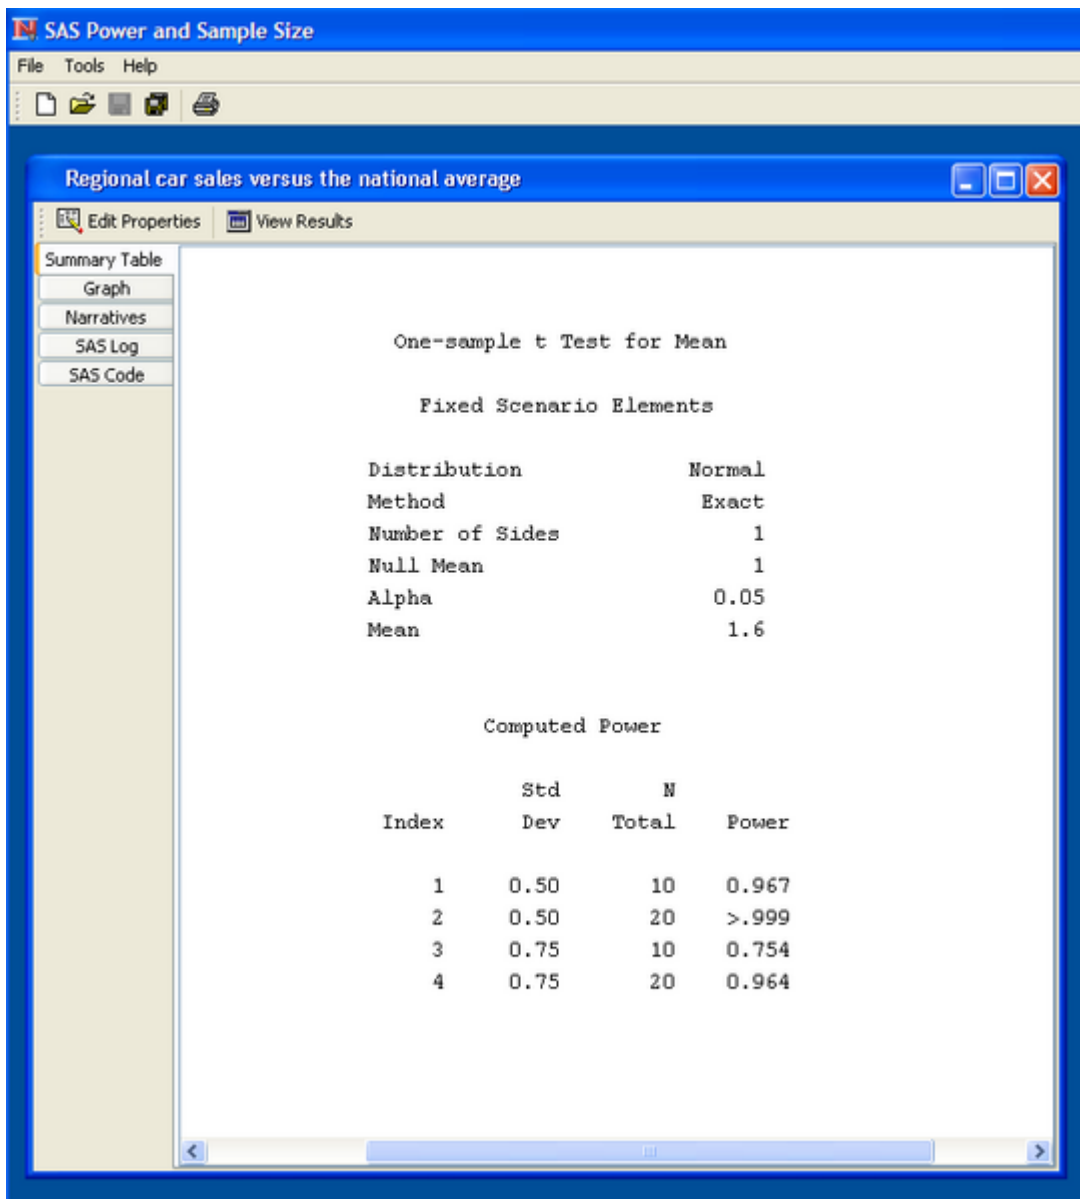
SAS Power and Sample Size

File Tools Help

Regional car sales versus the national average

Edit Properties View Results

Summary Table
Graph
Narratives
SAS Log
SAS Code

One-sample t Test for Mean

Fixed Scenario Elements

| | |
|---|---|
| Distribution | Normal |
| Method | Exact |
| Number of Sides | 1 |
| Null Mean | 1 |
| Alpha | 0.05 |
| Mean | 1.6 |

Computed Power

| Index | Std Dev | N Total | Power |
|---|---|---|---|
| 1 | 0.50 | 10 | 0.967 |
| 2 | 0.50 | 20 | >.999 |
| 3 | 0.75 | 10 | 0.754 |
| 4 | 0.75 | 20 | 0.964 |